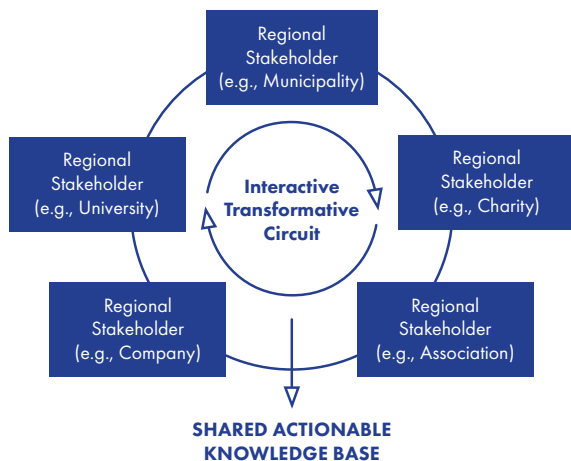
Regional Stakeholder (e.g., Municipality)

Regional Stakeholder (e.g., University)

Interactive Transformative Circuit

Regional Stakeholder (e.g., Charity)

Regional Stakeholder (e.g., Company)

Regional Stakeholder (e.g., Association)

SHARED ACTIONABLE KNOWLEDGE BASE